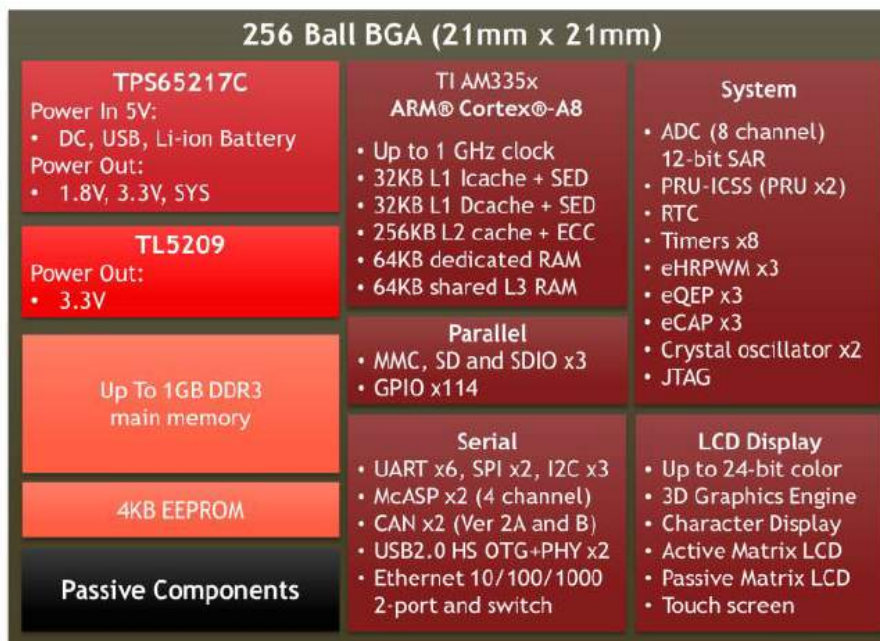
256 Ball BGA (21mm x 21mm)

TPS65217C
Power In 5V:
• DC, USB, Li-ion Battery
Power Out:
• 1.8V, 3.3V, SYS

TL5209
Power Out:
• 3.3V

Up To 1GB DDR3 main memory

4KB EEPROM

Passive Components

TI AM335x
ARM® Cortex®-A8
• Up to 1 GHz clock
• 32KB L1 Icache + SED
• 32KB L1 Dcache + SED
• 256KB L2 cache + ECC
• 64KB dedicated RAM
• 64KB shared L3 RAM

Parallel
• MMC, SD and SDIO x3
• GPIO x114

Serial
• UART x6, SPI x2, I2C x3
• McASP x2 (4 channel)
• CAN x2 (Ver 2A and B)
• USB2.0 HS OTG+PHY x2
• Ethernet 10/100/1000 2-port and switch

System
• ADC (8 channel) 12-bit SAR
• PRU-ICSS (PRU x2)
• RTC
• Timers x8
• eHRPWM x3
• eQEP x3
• eCAP x3
• Crystal oscillator x2
• JTAG

LCD Display
• Up to 24-bit color
• 3D Graphics Engine
• Character Display
• Active Matrix LCD
• Passive Matrix LCD
• Touch screen